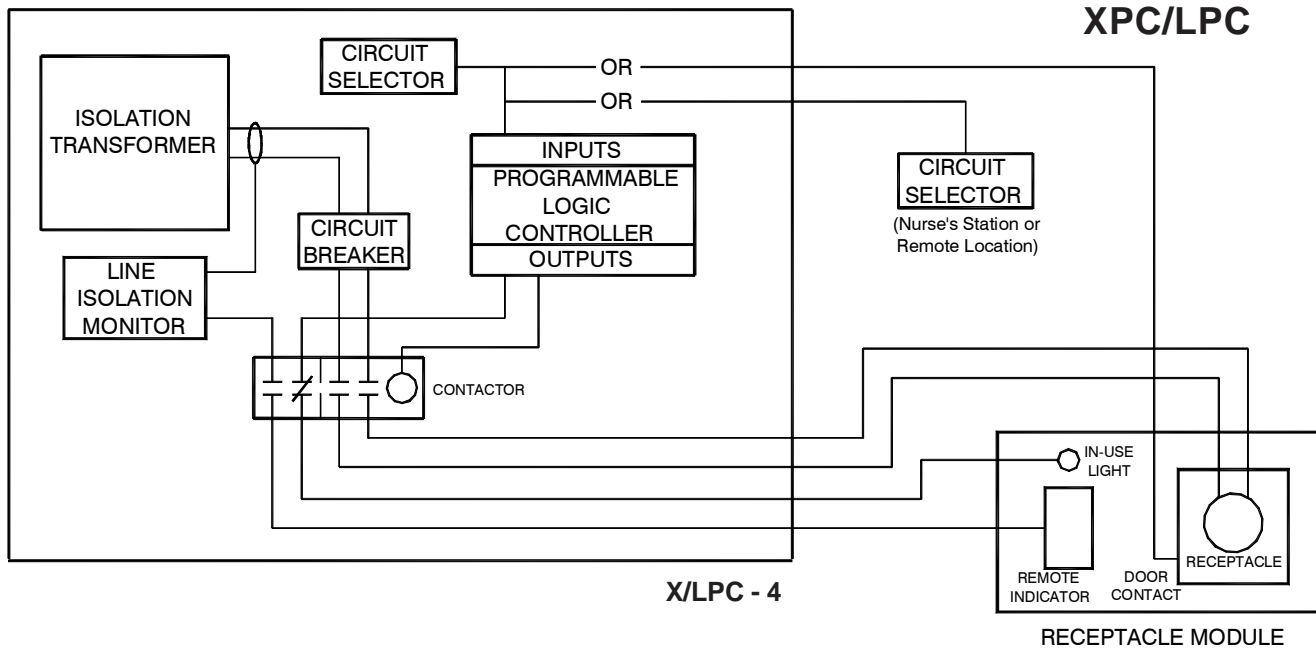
XPC/LPC

ISOLATION TRANSFORMER

CIRCUIT SELECTOR

OR

OR

INPUTS
PROGRAMMABLE LOGIC CONTROLLER
OUTPUTS

CIRCUIT SELECTOR
(Nurse's Station or Remote Location)

CIRCUIT BREAKER

LINE ISOLATION MONITOR

CONTACTOR

IN-USE LIGHT

REMOTE INDICATOR

DOOR CONTACT

RECEPTACLE

X/LPC - 4

RECEPTACLE MODULE